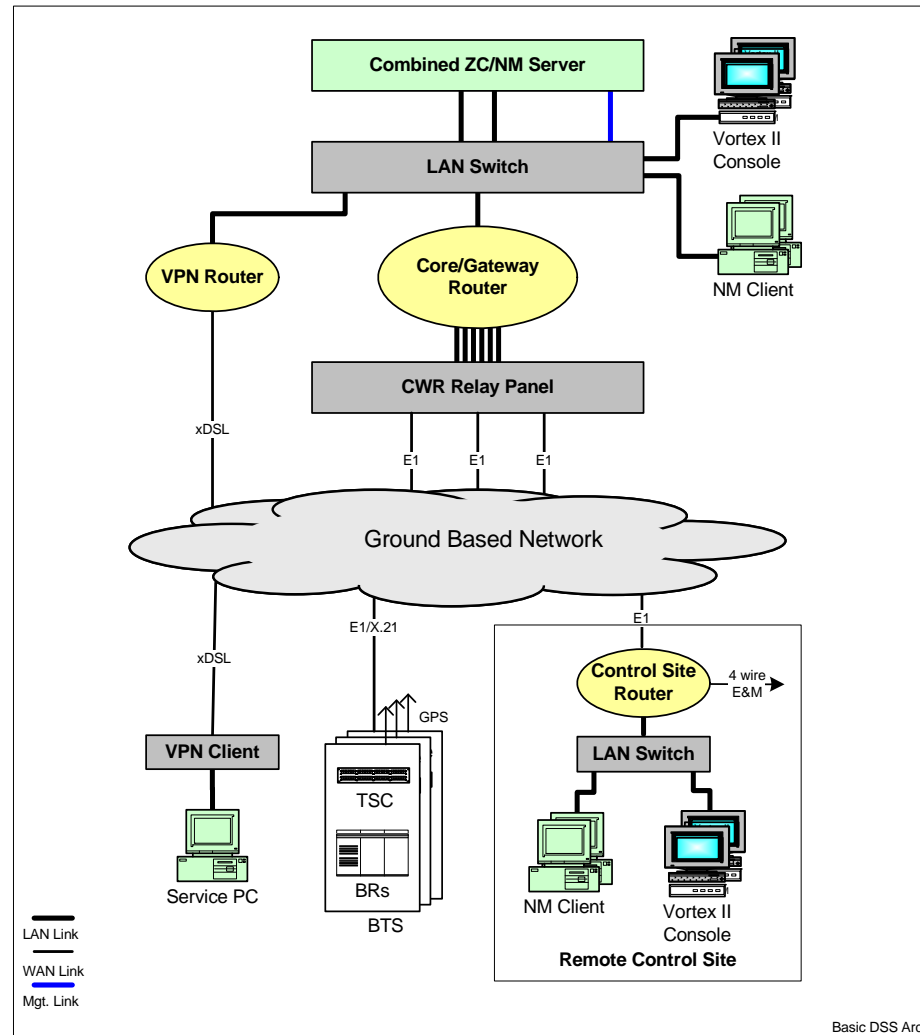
Combined ZC/NM Server

Vortex II Console

LAN Switch

NM Client

VPN Router

Core/Gateway Router

CWR Relay Panel

xDSL

E1

E1

E1

Ground Based Network

xDSL

E1/X.21

E1

Control Site Router

4 wire E&M

GPS

VPN Client

LAN Switch

TSC

BRs

Service PC

NM Client

Vortex II Console

BTS

Remote Control Site

LAN Link

WAN Link

Mgt. Link

Basic DSS Arc